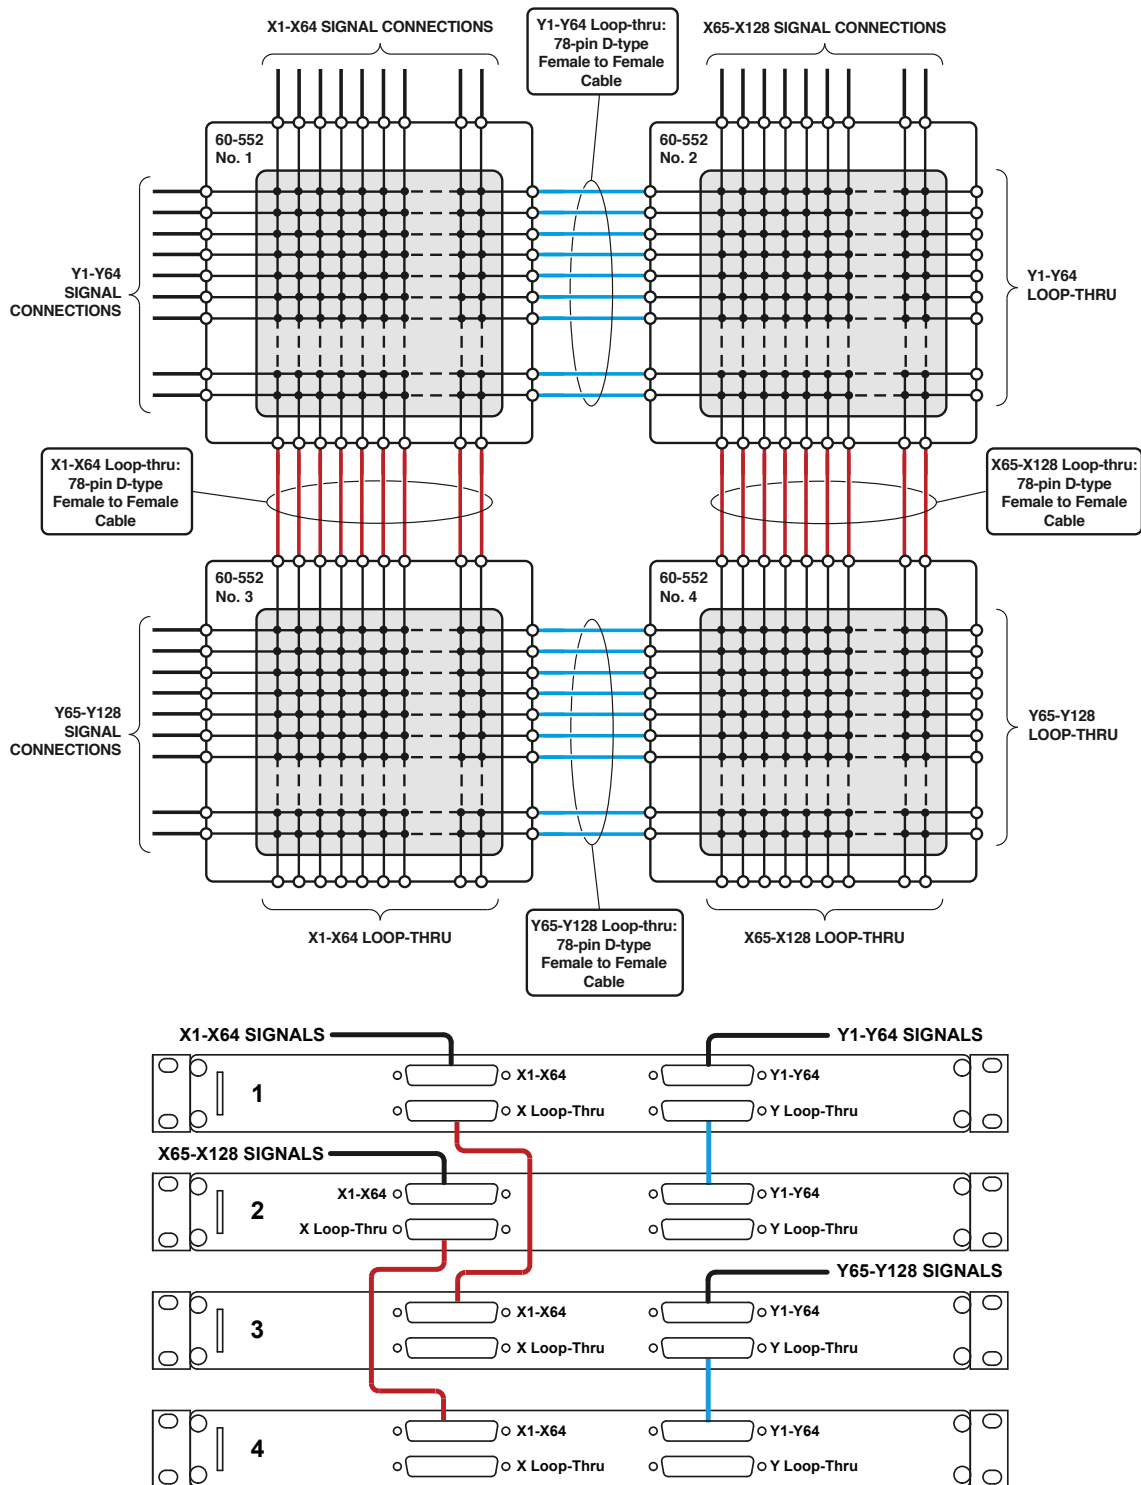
X1-X64 SIGNAL CONNECTIONS

Y1-Y64 Loop-thru: 78-pin D-type Female to Female Cable

X65-X128 SIGNAL CONNECTIONS

60-552 No. 1

60-552 No. 2

Y1-Y64 SIGNAL CONNECTIONS

Y1-Y64 LOOP-THRU

X1-X64 Loop-thru: 78-pin D-type Female to Female Cable

X65-X128 Loop-thru: 78-pin D-type Female to Female Cable

60-552 No. 3

60-552 No. 4

Y65-Y128 SIGNAL CONNECTIONS

Y65-Y128 LOOP-THRU

X1-X64 LOOP-THRU

Y65-Y128 Loop-thru: 78-pin D-type Female to Female Cable

X65-X128 LOOP-THRU

X1-X64 SIGNALS

Y1-Y64 SIGNALS

1

X1-X64

Y1-Y64

X Loop-Thru

Y Loop-Thru

X65-X128 SIGNALS

2

X1-X64

Y1-Y64

X Loop-Thru

Y Loop-Thru

Y65-Y128 SIGNALS

3

X1-X64

Y1-Y64

X Loop-Thru

Y Loop-Thru

4

X1-X64

Y1-Y64

X Loop-Thru

Y Loop-Thru